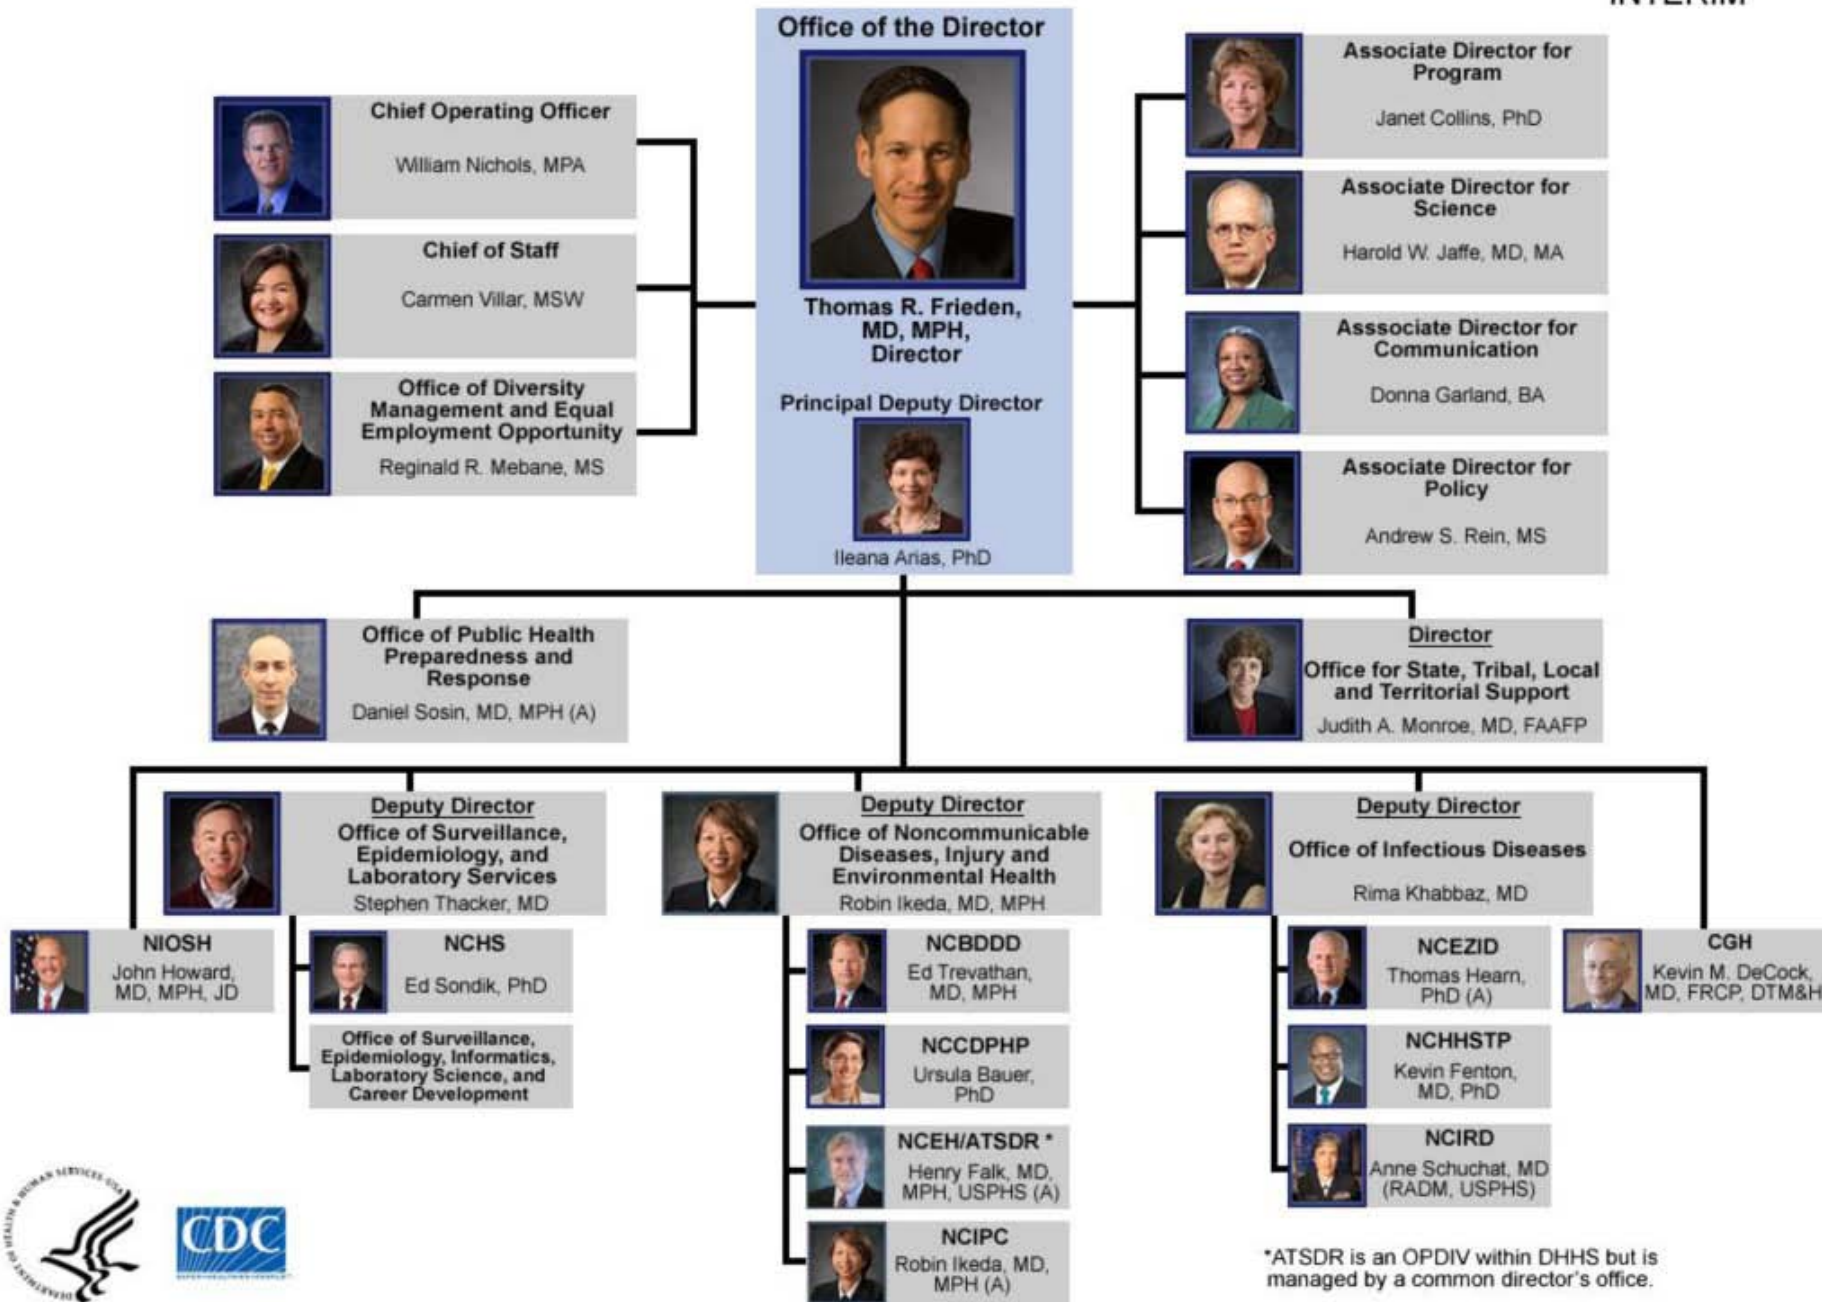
INTERIM

Office of the Director

Thomas R. Frieden, MD, MPH, Director

Principal Deputy Director

Ileana Arias, PhD

Chief Operating Officer

William Nichols, MPA

Chief of Staff

Carmen Villar, MSW

Office of Diversity Management and Equal Employment Opportunity

Reginald R. Mebane, MS

Associate Director for Program

Janet Collins, PhD

Associate Director for Science

Harold W. Jaffe, MD, MA

Asssociate Director for Communication

Donna Garland, BA

Associate Director for Policy

Andrew S. Rein, MS

Office of Public Health Preparedness and Response

Daniel Sosin, MD, MPH (A)

Director

Office for State, Tribal, Local and Territorial Support

Judith A. Monroe, MD, FAAFP

Deputy Director

Office of Surveillance, Epidemiology, and Laboratory Services

Stephen Thacker, MD

Deputy Director

Office of Noncommunicable Diseases, Injury and Environmental Health

Robin Ikeda, MD, MPH

Deputy Director

Office of Infectious Diseases

Rima Khabbaz, MD

NIOSH

John Howard, MD, MPH, JD

NCHS

Ed Sondik, PhD

Office of Surveillance, Epidemiology, Informatics, Laboratory Science, and Career Development

NCBDDD

Ed Trevathan, MD, MPH

NCCDPHP

Ursula Bauer, PhD

NCEH/ATSDR *

Henry Falk, MD, MPH, USPHS (A)

NCIPC

Robin Ikeda, MD, MPH (A)

NCEZID

Thomas Hearn, PhD (A)

NCHHSTP

Kevin Fenton, MD, PhD

NCIRD

Anne Schuchat, MD (RADM, USPHS)

CGH

Kevin M. DeCock, MD, FRCP, DTM&H

*ATSDR is an OPDIV within DHHS but is managed by a common director's office.

CDC